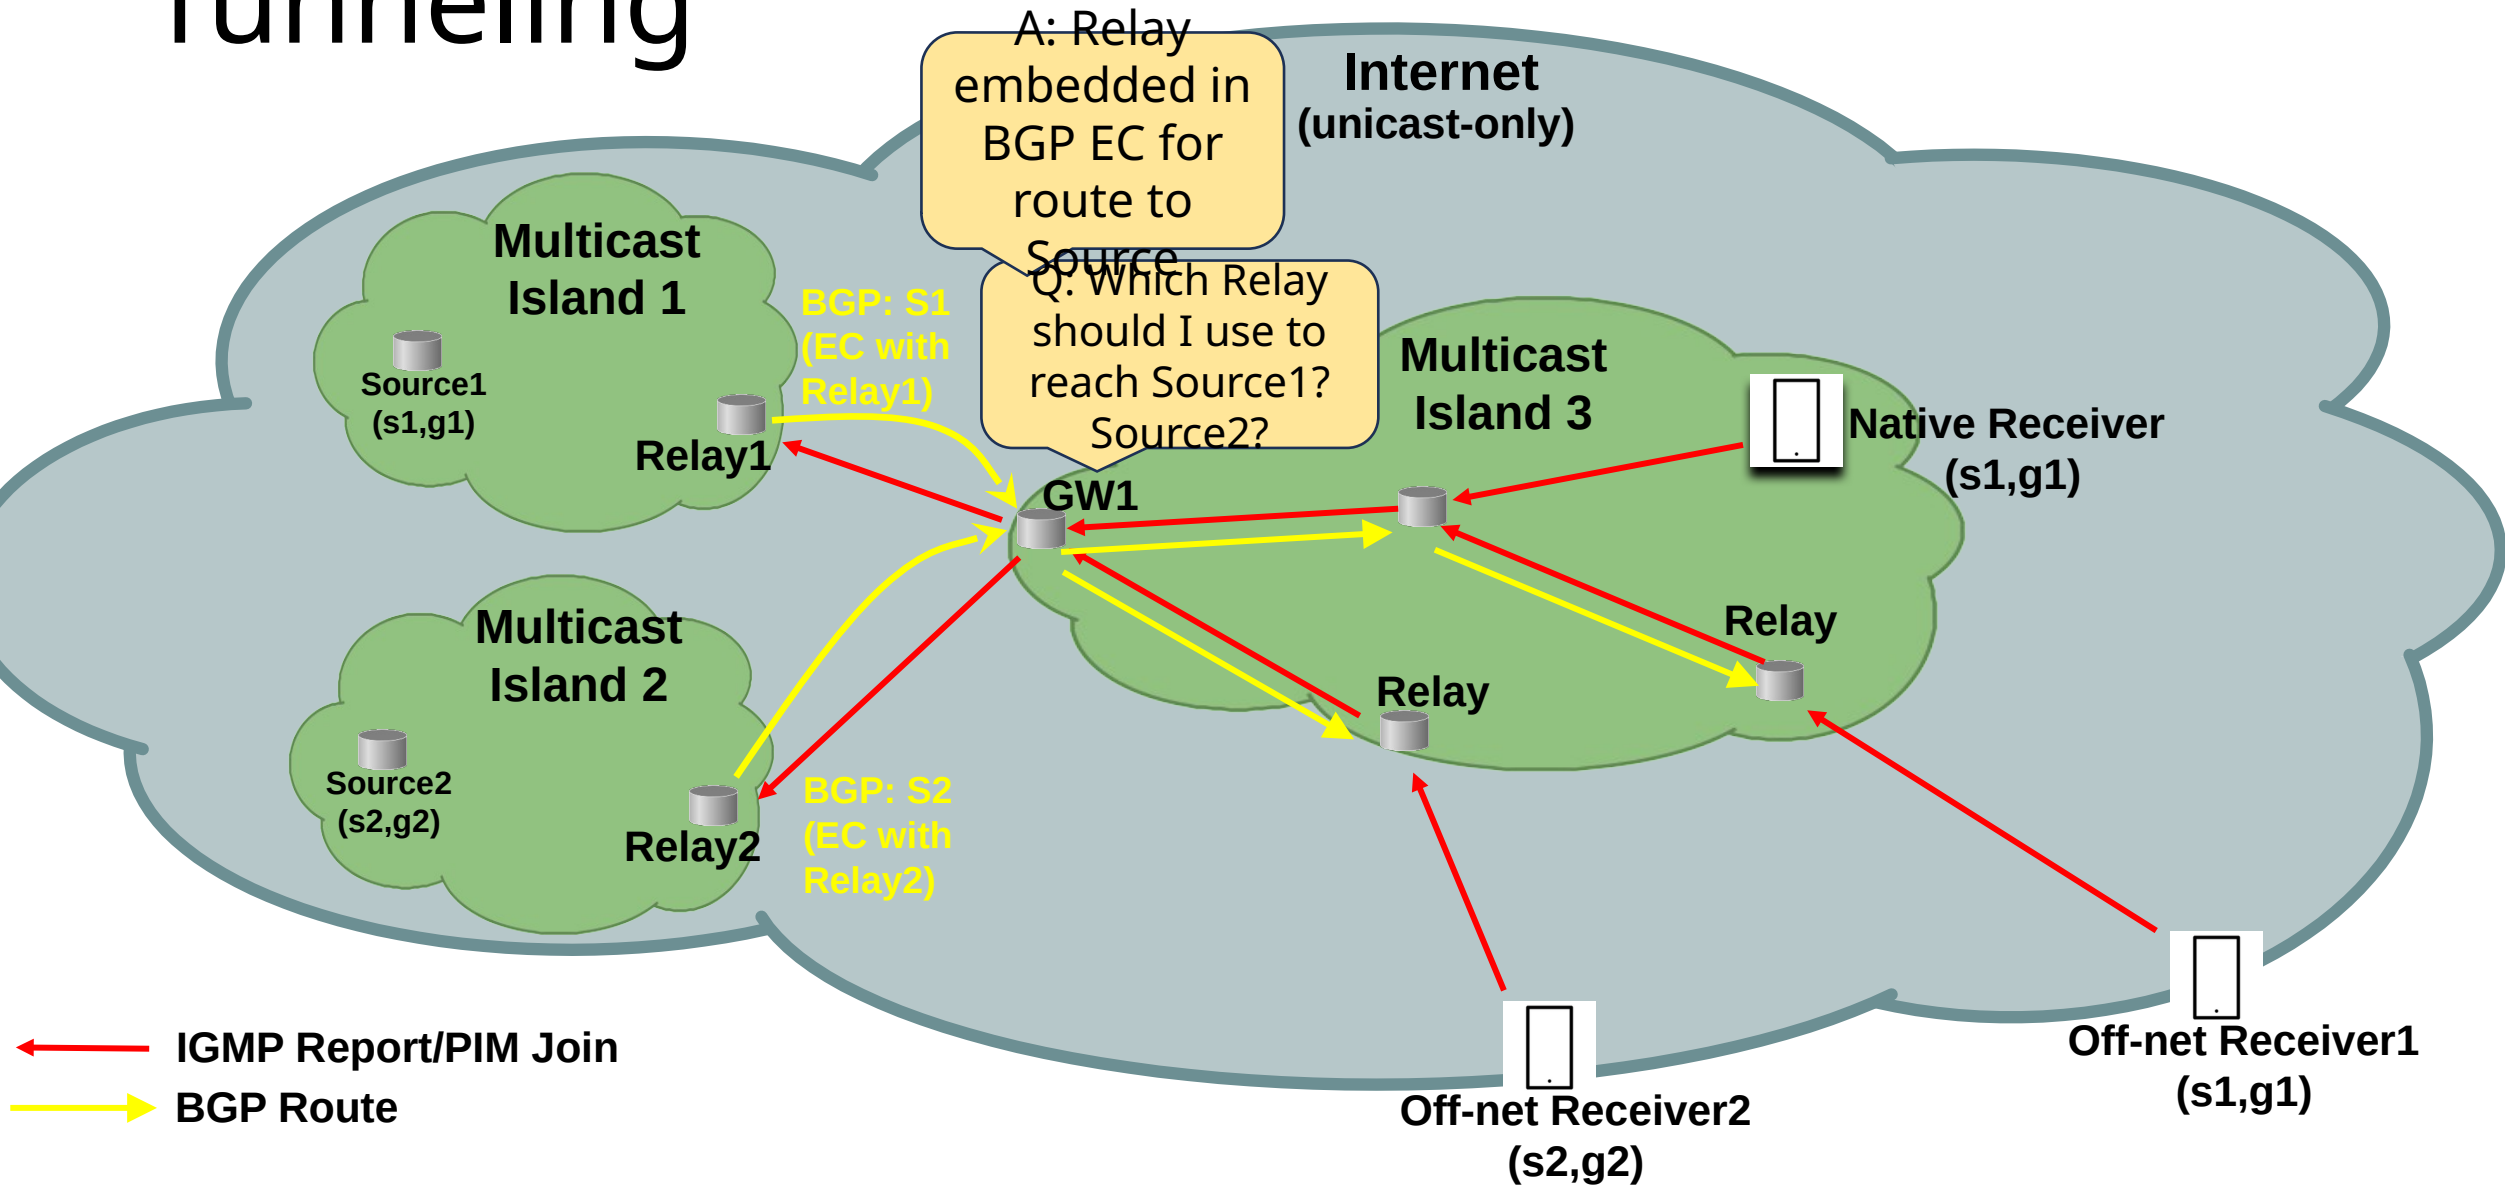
Tunneling

A: Relay embedded in BGP EC for route to Source

Internet (unicast-only)

Multicast Island 1

Source1 (s1,g1)

Relay1

BGP: S1 (EC with Relay1)

Q: Which Relay should I use to reach Source1? Source2?

Multicast Island 3

Native Receiver (s1,g1)

GW1

Relay

Relay

Multicast Island 2

Source2 (s2,g2)

Relay2

BGP: S2 (EC with Relay2)

IGMP Report/PIM Join

BGP Route

Off-net Receiver2 (s2,g2)

Off-net Receiver1 (s1,g1)